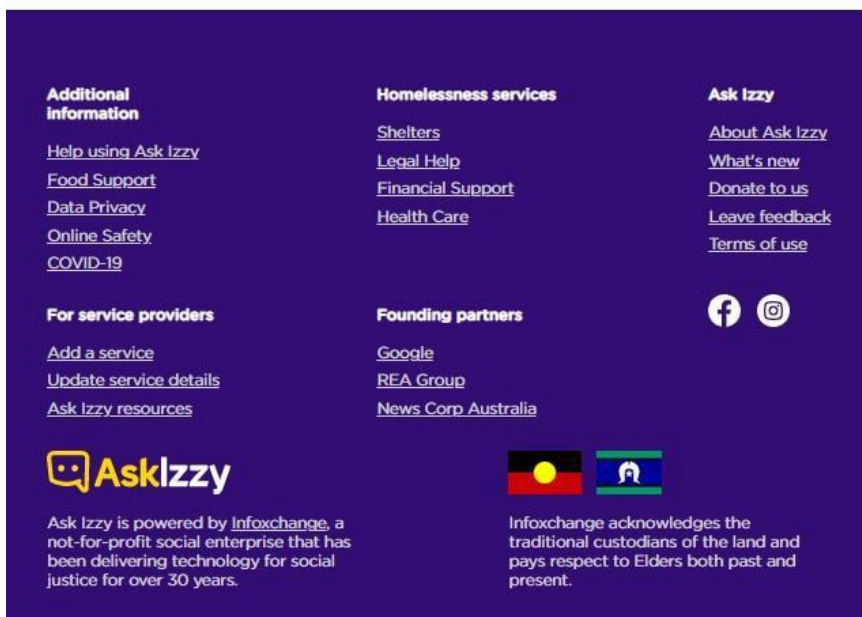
Additional information

Help using Ask Izzy
Food Support
Data Privacy
Online Safety
COVID-19

Homelessness services

Shelters
Legal Help
Financial Support
Health Care

Ask Izzy

About Ask Izzy
What's new
Donate to us
Leave feedback
Terms of use

For service providers

Add a service
Update service details
Ask Izzy resources

Founding partners

Google
REA Group
News Corp Australia

AskIzzy

Ask Izzy is powered by Infoxchange, a not-for-profit social enterprise that has been delivering technology for social justice for over 30 years.

Infoxchange acknowledges the traditional custodians of the land and pays respect to Elders both past and present.